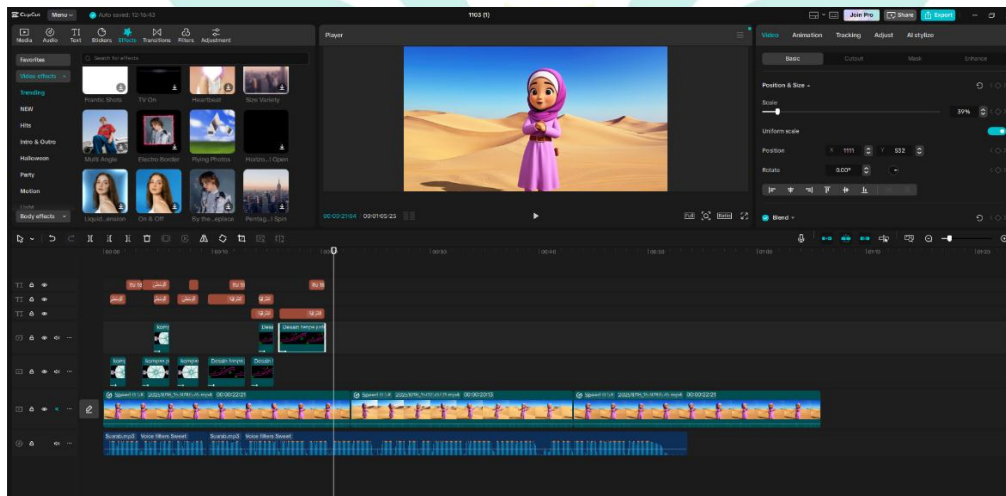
CapCut Menu Auto saved: 12:16:43 1103 (1) Join Pro Share Export

Media Audio Text Stickers Effects Transitions Filters Adjustment

Player

Video Animation Tracking Adjust AI stylize

Basic Cutout Mask Enhance

Favorites
Video effects
Trending
NEW
Hits
Intro & Outro
Halloween
Party
Motion
Body effects

Search for effects

Prism Shots Tilt On Heartbeat Slow Velocity
Multi Angle Electro Border Flying Photos Horizo...l Open
Liquif...ansion On & Off Sy the...eplace Pentag...l Spin

00:00:21:04 00:01:00:23

Full Ratio

Position & Size
Scale 39%
Uniform scale
Position X 1111 Y 552
Rotate 0.00°

Blend

00:00 00:10 00:20 00:30 00:40 00:50 01:00 01:10 01:20

Speed 1.1x 2023_ti.mp4 00:00:22:21
Speed 1.1x 2023_ti.mp4 00:00:20:15
Speed 1.1x 2023_ti.mp4 00:00:22:21

Scarabump3 Voice filters Sweet
Scarabump3 Voice filters Sweet

Desain Simple
Desain Simple
Desain Simple pro